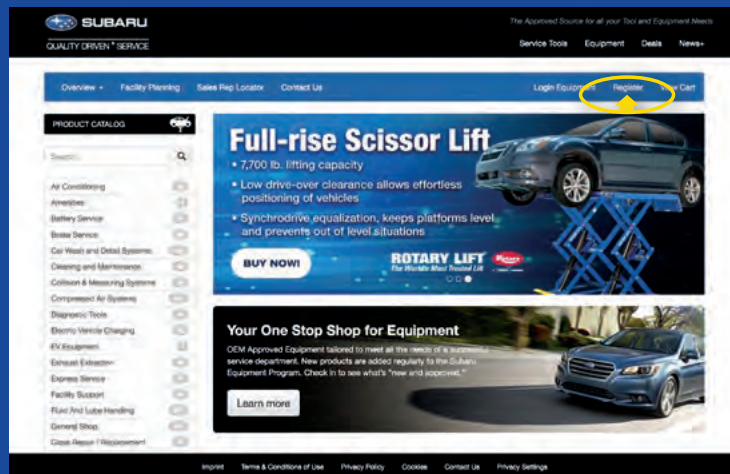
SUBARU
QUALITY DRIVEN® SERVICE

The Approved Source for all your Tool and Equipment Needs

Service Tools Equipment Deals News+

Overview Facility Planning Sales Rep Locator Contact Us Login Equipment Register View Cart

PRODUCT CATALOG

Search

Air Conditioning
Amenities
Battery Service
Brake Service
Car Wash and Detail Systems
Cleaning and Maintenance
Collision & Measuring Systems
Compressed Air Systems
Diagnostic Tools
Electric Vehicle Charging
EV Equipment
Exhaust Extraction
Express Service
Facility Support
Fluid And Lube Handling
General Shop
Glass Repair / Replacement

Full-rise Scissor Lift
• 7,700 lb. lifting capacity
• Low drive-over clearance allows effortless positioning of vehicles
• Synchrodrive equalization, keeps platforms level and prevents out of level situations

BUY NOW!

ROTARY LIFT
The World's Most Trusted Lift

Your One Stop Shop for Equipment
OEM Approved Equipment tailored to meet all the needs of a successful service department. New products are added regularly to the Subaru Equipment Program. Check in to see what's "new and approved."

Learn more

Imprint Terms & Conditions of Use Privacy Policy Cookies Contact Us Privacy Settings